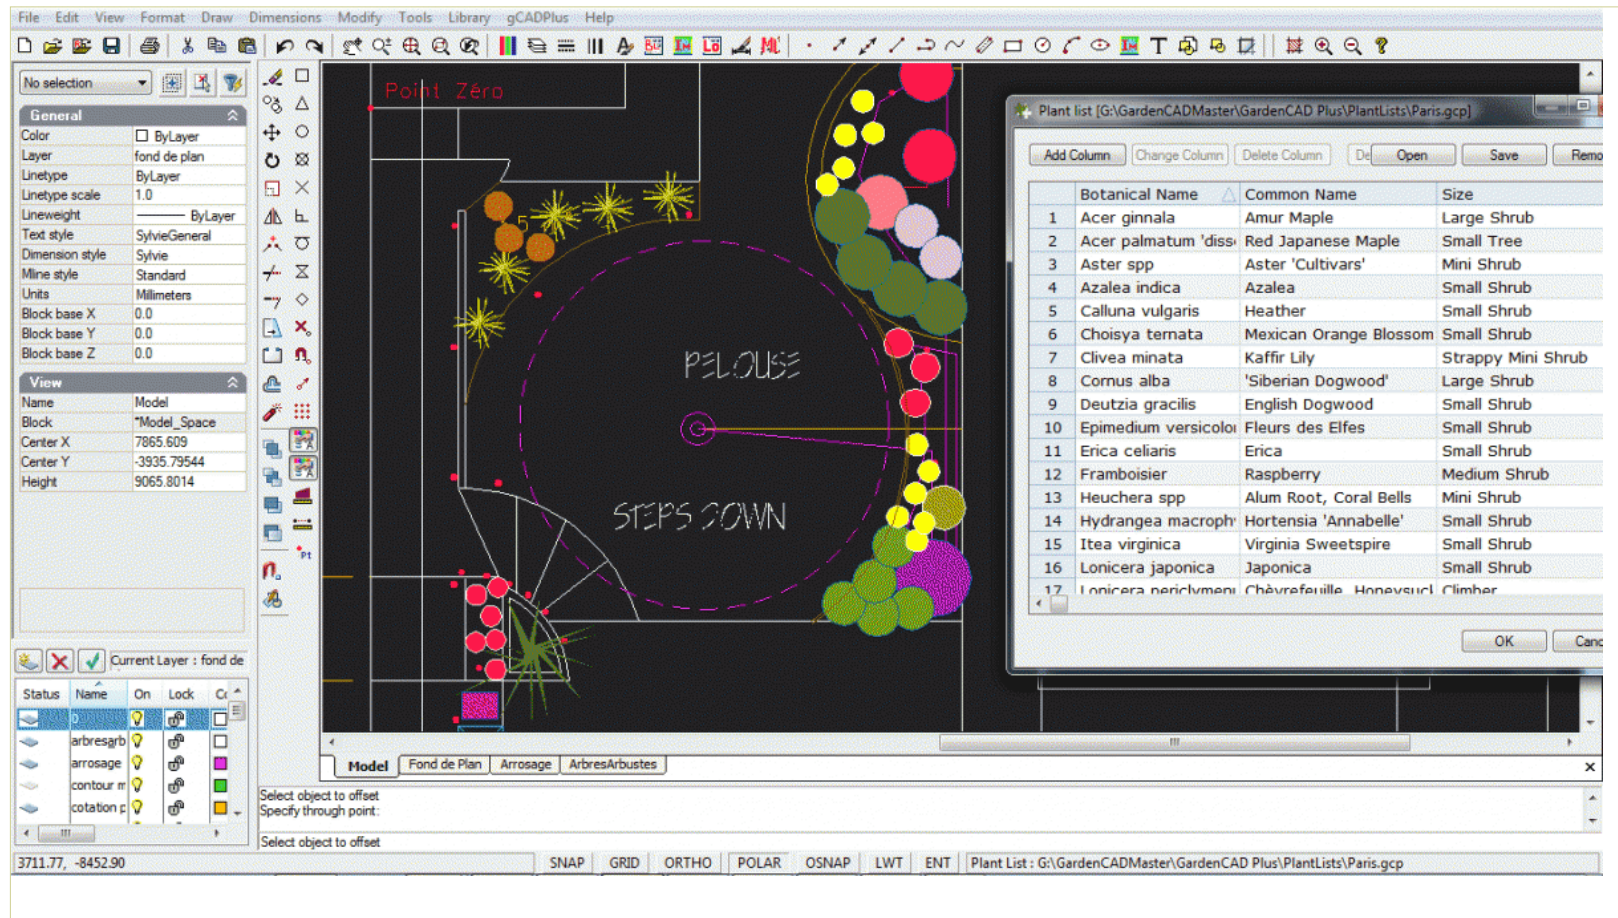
File Edit View Format Draw Dimensions Modify Tools Library gCADPlus Help

No selection

General
| | |
|---|---|
| Color | ByLayer |
| Layer | fond de plan |
| Linetype | ByLayer |
| Linetype scale | 1.0 |
| Lineweight | ByLayer |
| Text style | SylvieGeneral |
| Dimension style | Sylvie |
| Mline style | Standard |
| Units | Millimeters |
| Block base X | 0.0 |
| Block base Y | 0.0 |
| Block base Z | 0.0 |

View
| | |
|---|---|
| Name | Model |
| Block | *Model_Space |
| Center X | 7865.609 |
| Center Y | -3935.79544 |
| Height | 9065.8014 |

Current Layer : fond de

| Status | Name | On | Lock | C |
|---|---|---|---|---|
| | 0 | | | |
| | arbresarb | | | |
| | arrosage | | | |
| | contour m | | | |
| | cotation p | | | |

Point Zéro

PELOUSE

STEPS DOWN

Plant list [G:\GardenCADMaster\GardenCAD Plus\PlantLists\Paris.gcp]

Add Column Change Column Delete Column De Open Save Remo

| | Botanical Name | Common Name | Size |
|---|---|---|---|
| 1 | Acer ginnala | Amur Maple | Large Shrub |
| 2 | Acer palmatum 'diss | Red Japanese Maple | Small Tree |
| 3 | Aster spp | Aster 'Cultivars' | Mini Shrub |
| 4 | Azalea indica | Azalea | Small Shrub |
| 5 | Calluna vulgaris | Heather | Small Shrub |
| 6 | Choisya ternata | Mexican Orange Blossom | Small Shrub |
| 7 | Clivea minata | Kaffir Lily | Strappy Mini Shrub |
| 8 | Cornus alba | 'Siberian Dogwood' | Large Shrub |
| 9 | Deutzia gracilis | English Dogwood | Small Shrub |
| 10 | Epimedium versicolo | Fleurs des Elfes | Small Shrub |
| 11 | Erica celiaris | Erica | Small Shrub |
| 12 | Framboisier | Raspberry | Medium Shrub |
| 13 | Heuchera spp | Alum Root, Coral Bells | Mini Shrub |
| 14 | Hydrangea macroph | Hortensia 'Annabelle' | Small Shrub |
| 15 | Itea virginica | Virginia Sweetspire | Small Shrub |
| 16 | Lonicera japonica | Japonica | Small Shrub |
| 17 | Lonicera periclymen | Chèvrefeuille, Honeysucl | Climber |

OK Canc

Model Fond de Plan Arrosage ArbresArbustes

Select object to offset
Specify through point:

Select object to offset

3711.77, -8452.90 SNAP GRID ORTHO POLAR OSNAP LWT ENT Plant List : G:\GardenCADMaster\GardenCAD Plus\PlantLists\Paris.gcp